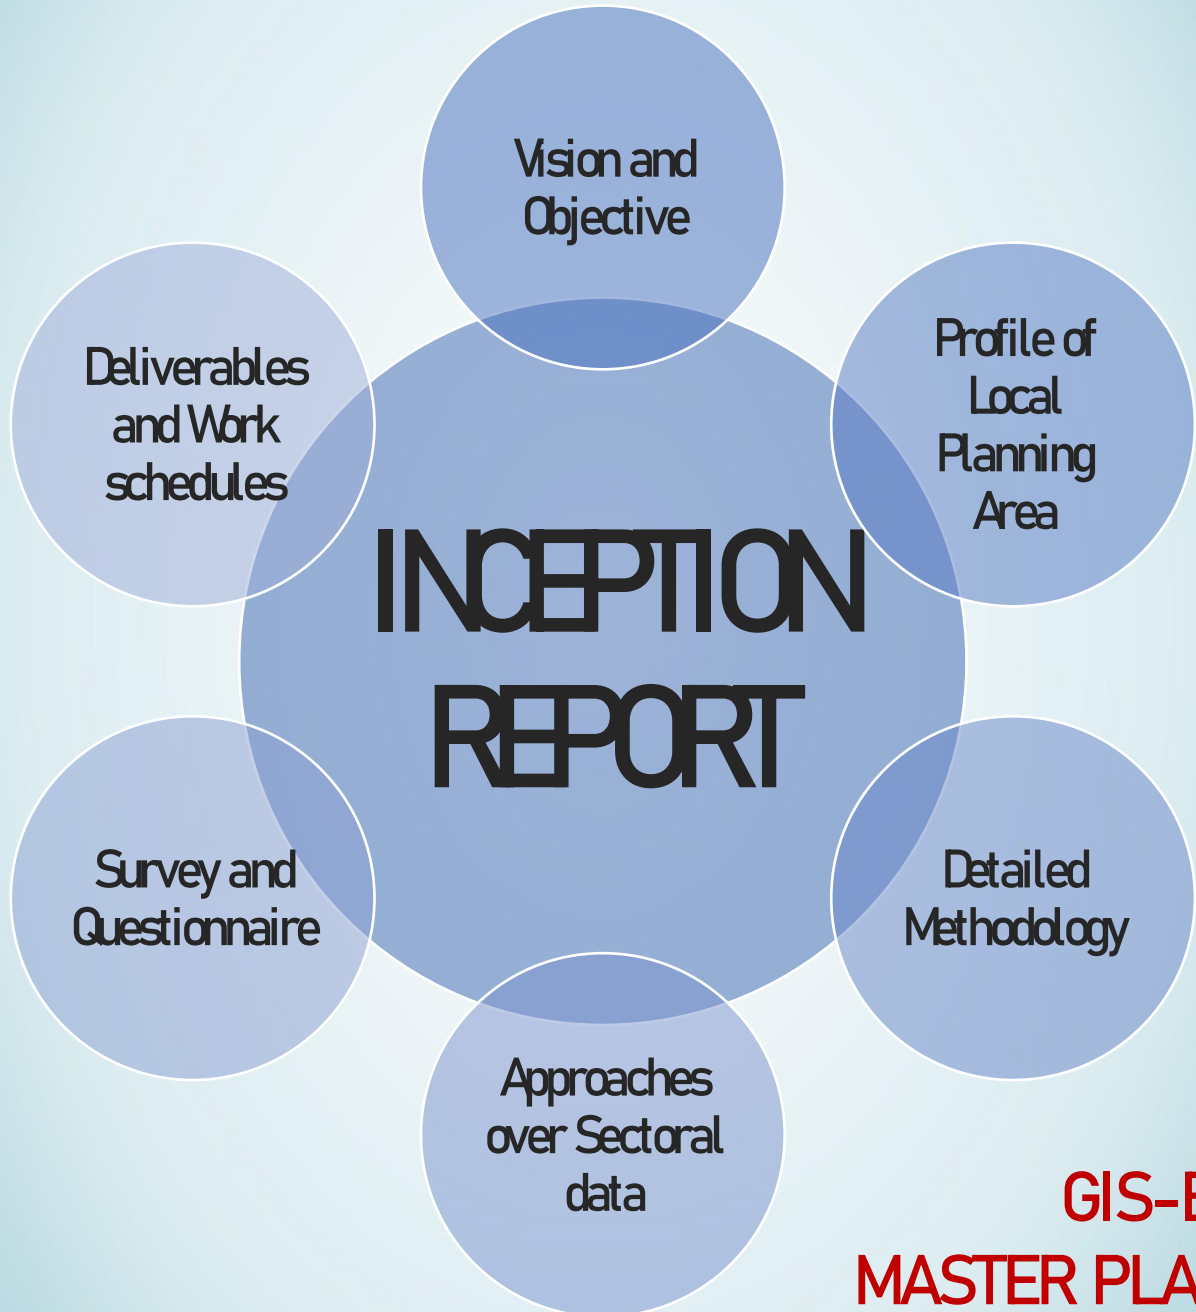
Vision and Objective

Profile of Local Planning Area

Deliverables and Work schedules

INCEPTION REPORT

Survey and Questionnaire

Detailed Methodology

Approaches over Sectoral data

GIS-B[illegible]

MASTER PLA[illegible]